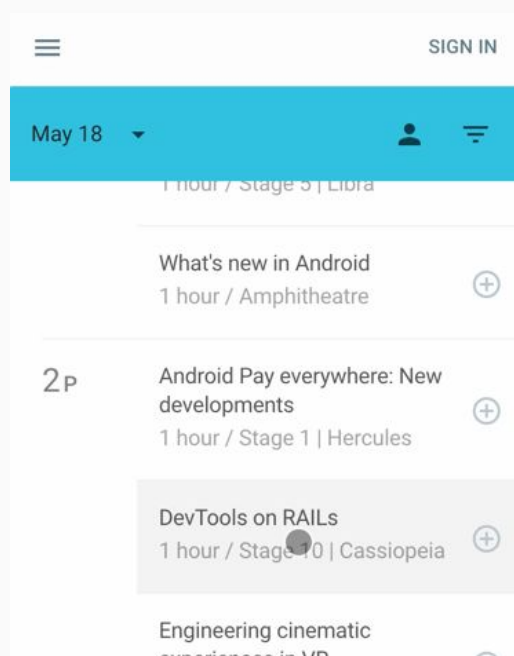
SIGN IN

May 18

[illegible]

What's new in Android
1 hour / Amphitheatre

2P

Android Pay everywhere: New developments
1 hour / Stage 1 | Hercules

DevTools on RAILs
1 hour / Stage 10 | Cassiopeia

Engineering cinematic
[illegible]